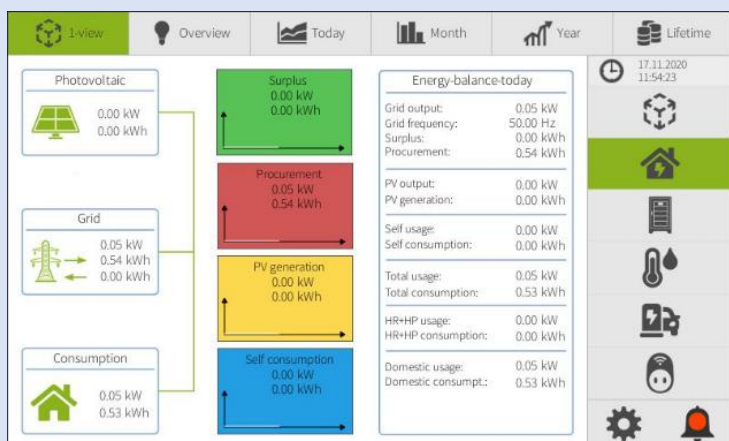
1-view | Overview | Today | Month | Year | Lifetime

17.11.2020
11:54:23

Photovoltaic
0.00 kW
0.00 kWh

Grid
0.05 kW
0.54 kWh
0.00 kWh

Consumption
0.05 kW
0.53 kWh

Surplus
0.00 kW
0.00 kWh

Procurement
0.05 kW
0.54 kWh

PV generation
0.00 kW
0.00 kWh

Self consumption
0.00 kW
0.00 kWh

Energy-balance-today

| | |
|---|---|
| Grid output: | 0.05 kW |
| Grid frequency: | 50.00 Hz |
| Surplus: | 0.00 kWh |
| Procurement: | 0.54 kWh |
| PV output: | 0.00 kW |
| PV generation: | 0.00 kWh |
| Self usage: | 0.00 kW |
| Self consumption: | 0.00 kWh |
| Total usage: | 0.05 kW |
| Total consumption: | 0.53 kWh |
| HR+HP usage: | 0.00 kW |
| HR+HP consumption: | 0.00 kWh |
| Domestic usage: | 0.05 kW |
| Domestic consumpt.: | 0.53 kWh |